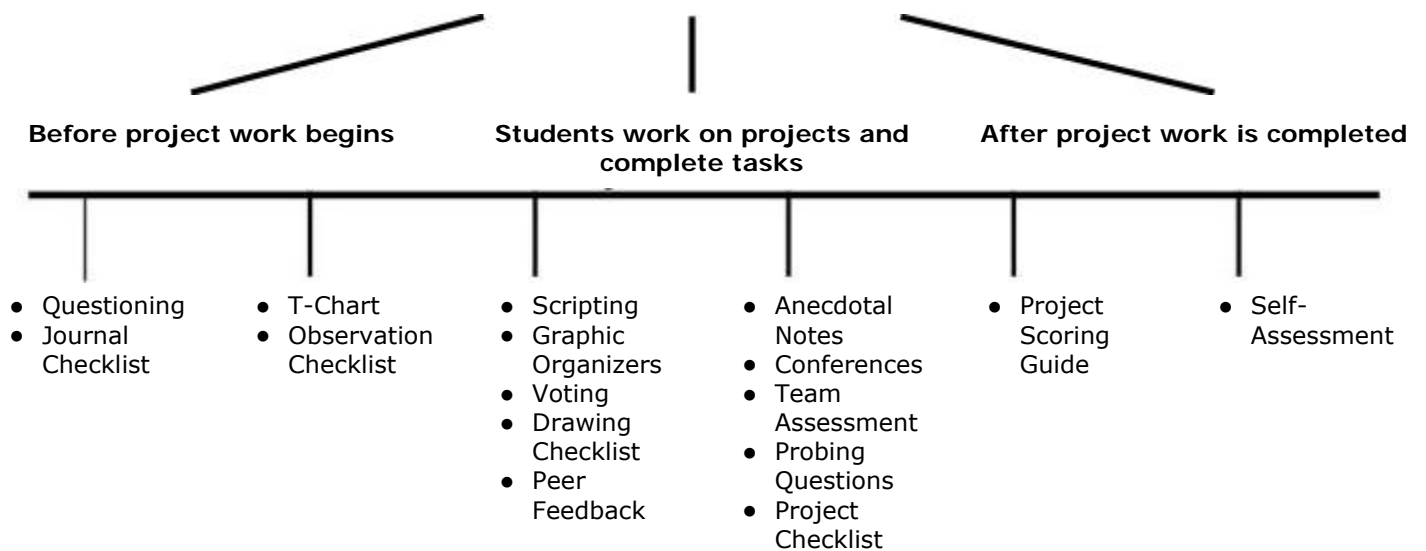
Before project work begins

Students work on projects and complete tasks

After project work is completed

- Questioning
- Journal Checklist

- T-Chart
- Observation Checklist

- Scripting
- Graphic Organizers
- Voting
- Drawing Checklist
- Peer Feedback

- Anecdotal Notes
- Conferences
- Team Assessment
- Probing Questions
- Project Checklist

- Project Scoring Guide

- Self-Assessment